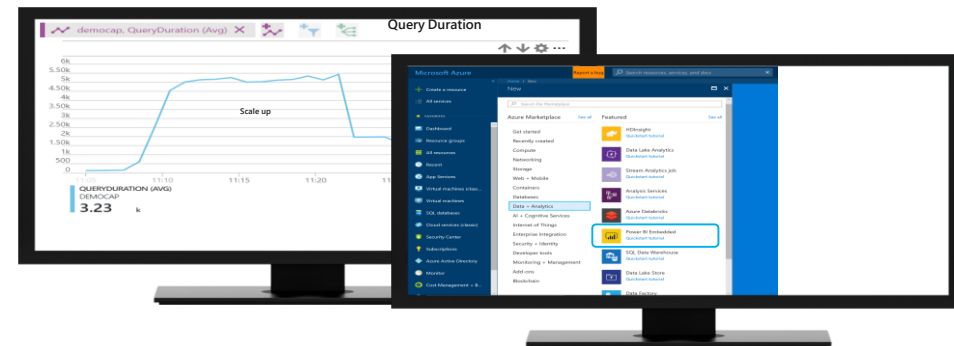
democap, QueryDuration (Avg)

Query Duration

6k
5.5k
5k
4.5k
4k
3.5k
3k
2.5k
2k
1.5k
1k
500
0

Scale up

11:10
11:15
11:20

QUERYDURATION (AVG)
DEMOCAP
3.23 k

Microsoft Azure
Report a bug
Search resources, services, and docs

Home > New
New

Create a resource
All services
FAVORITES
Dashboard
Resource groups
All resources
Recent
App Services
Virtual machines (classic)
Virtual machines
SQL databases
Cloud services (classic)
Security Center
Subscriptions
Azure Active Directory
Monitor
Cost Management + Billing

Search the Marketplace

Azure Marketplace
See all
Get started
Recently created
Compute
Networking
Storage
Web + Mobile
Containers
Databases
Data + Analytics
AI + Cognitive Services
Internet of Things
Enterprise Integration
Security + Identity
Developer tools
Monitoring + Management
Add-ons
Blockchain

Featured
See all
HDInsight
Quickstart tutorial
Data Lake Analytics
Quickstart tutorial
Stream Analytics job
Quickstart tutorial
Analysis Services
Quickstart tutorial
Azure Databricks
Quickstart tutorial
Power BI Embedded
Quickstart tutorial
SQL Data Warehouse
Quickstart tutorial
Data Lake Store
Quickstart tutorial
Data Factory